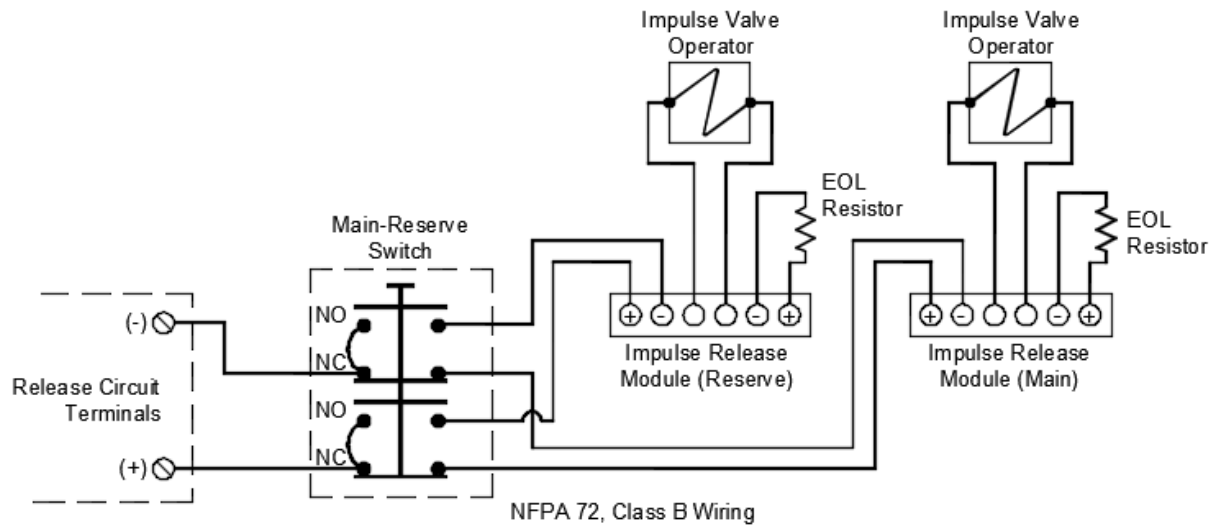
Impulse Valve Operator

Impulse Valve Operator

EOL Resistor

EOL Resistor

Main-Reserve Switch

NO

NC

NO

NC

(-)

(+)

Release Circuit Terminals

⊕ ⊖ ○ ○ ○ ⊖ ⊕

Impulse Release Module (Reserve)

⊕ ⊖ ○ ○ ○ ⊖ ⊕

Impulse Release Module (Main)

NFPA 72, Class B Wiring